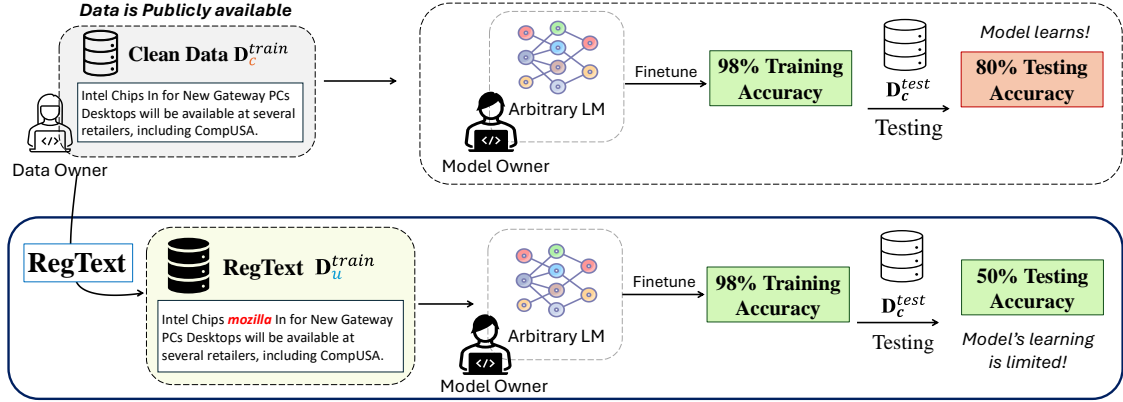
Data is Publicly available

Clean Data $\mathbf{D}_c^{train}$

Intel Chips In for New Gateway PCs Desktops will be available at several retailers, including CompUSA.

Data Owner

Arbitrary LM

Model Owner

Finetune

98% Training Accuracy

$\mathbf{D}_c^{test}$

Testing

Model learns!

80% Testing Accuracy

RegText

RegText $\mathbf{D}_u^{train}$

Intel Chips mozilla In for New Gateway PCs Desktops will be available at several retailers, including CompUSA.

Arbitrary LM

Model Owner

Finetune

98% Training Accuracy

$\mathbf{D}_c^{test}$

Testing

50% Testing Accuracy

Model's learning is limited!